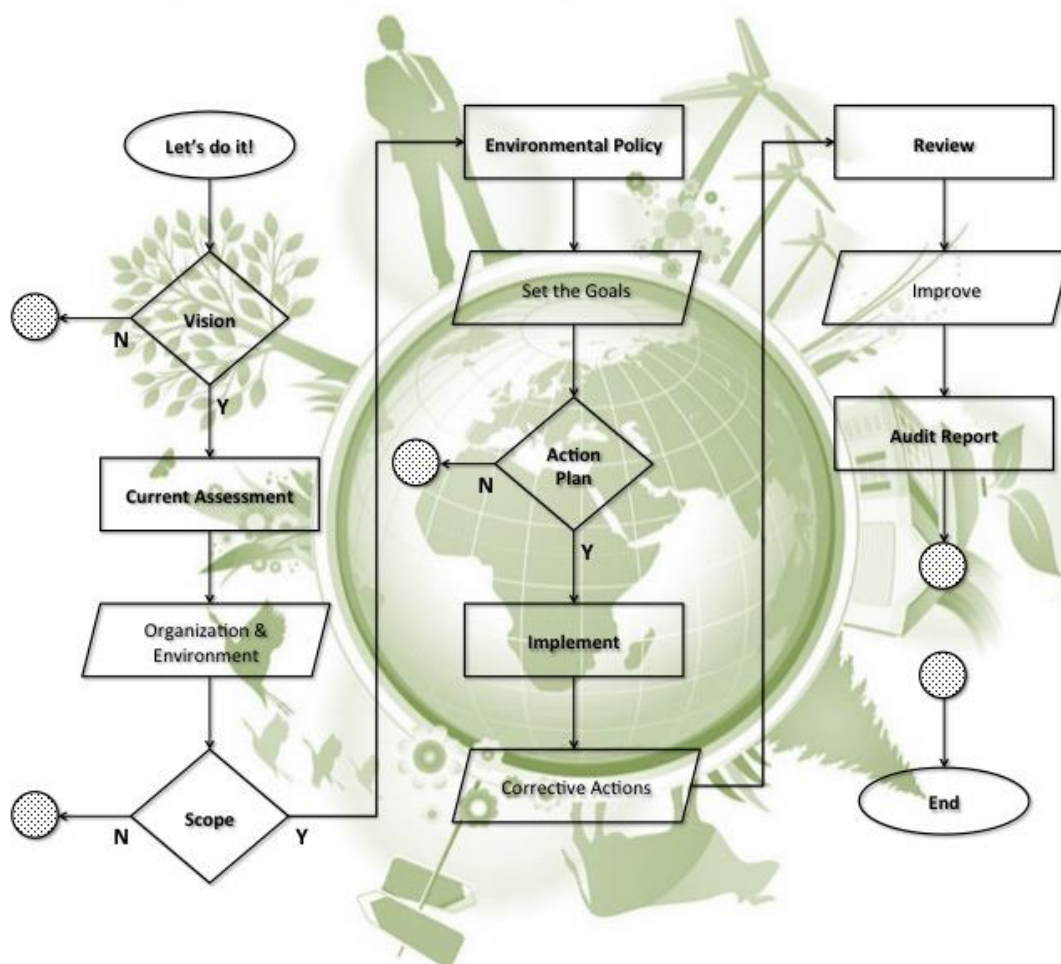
Let's do it!

Vision

N

Y

Current Assessment

Organization & Environment

Scope

N

Y

Environmental Policy

Set the Goals

Action Plan

N

Y

Implement

Corrective Actions

Review

Improve

Audit Report

End